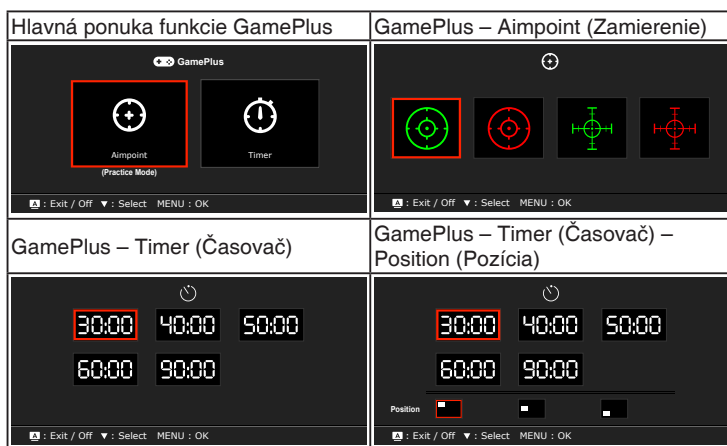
| Hlavná ponuka funkcie GamePlus | GamePlus – Aimpoint (Zamierenie) |
|---|---|
| GamePlus<br>Aimpoint<br>(Practice Mode)<br>Timer<br>: Exit / Off ▼: Select MENU : OK | : Exit / Off ▼: Select MENU : OK |
| GamePlus – Timer (Časovač) | GamePlus – Timer (Časovač) – Position (Pozícia) |
| 30:00 40:00 50:00<br>60:00 90:00<br>: Exit / Off ▼: Select MENU : OK | 30:00 40:00 50:00<br>60:00 90:00<br>Position<br>: Exit / Off ▼: Select MENU : OK |